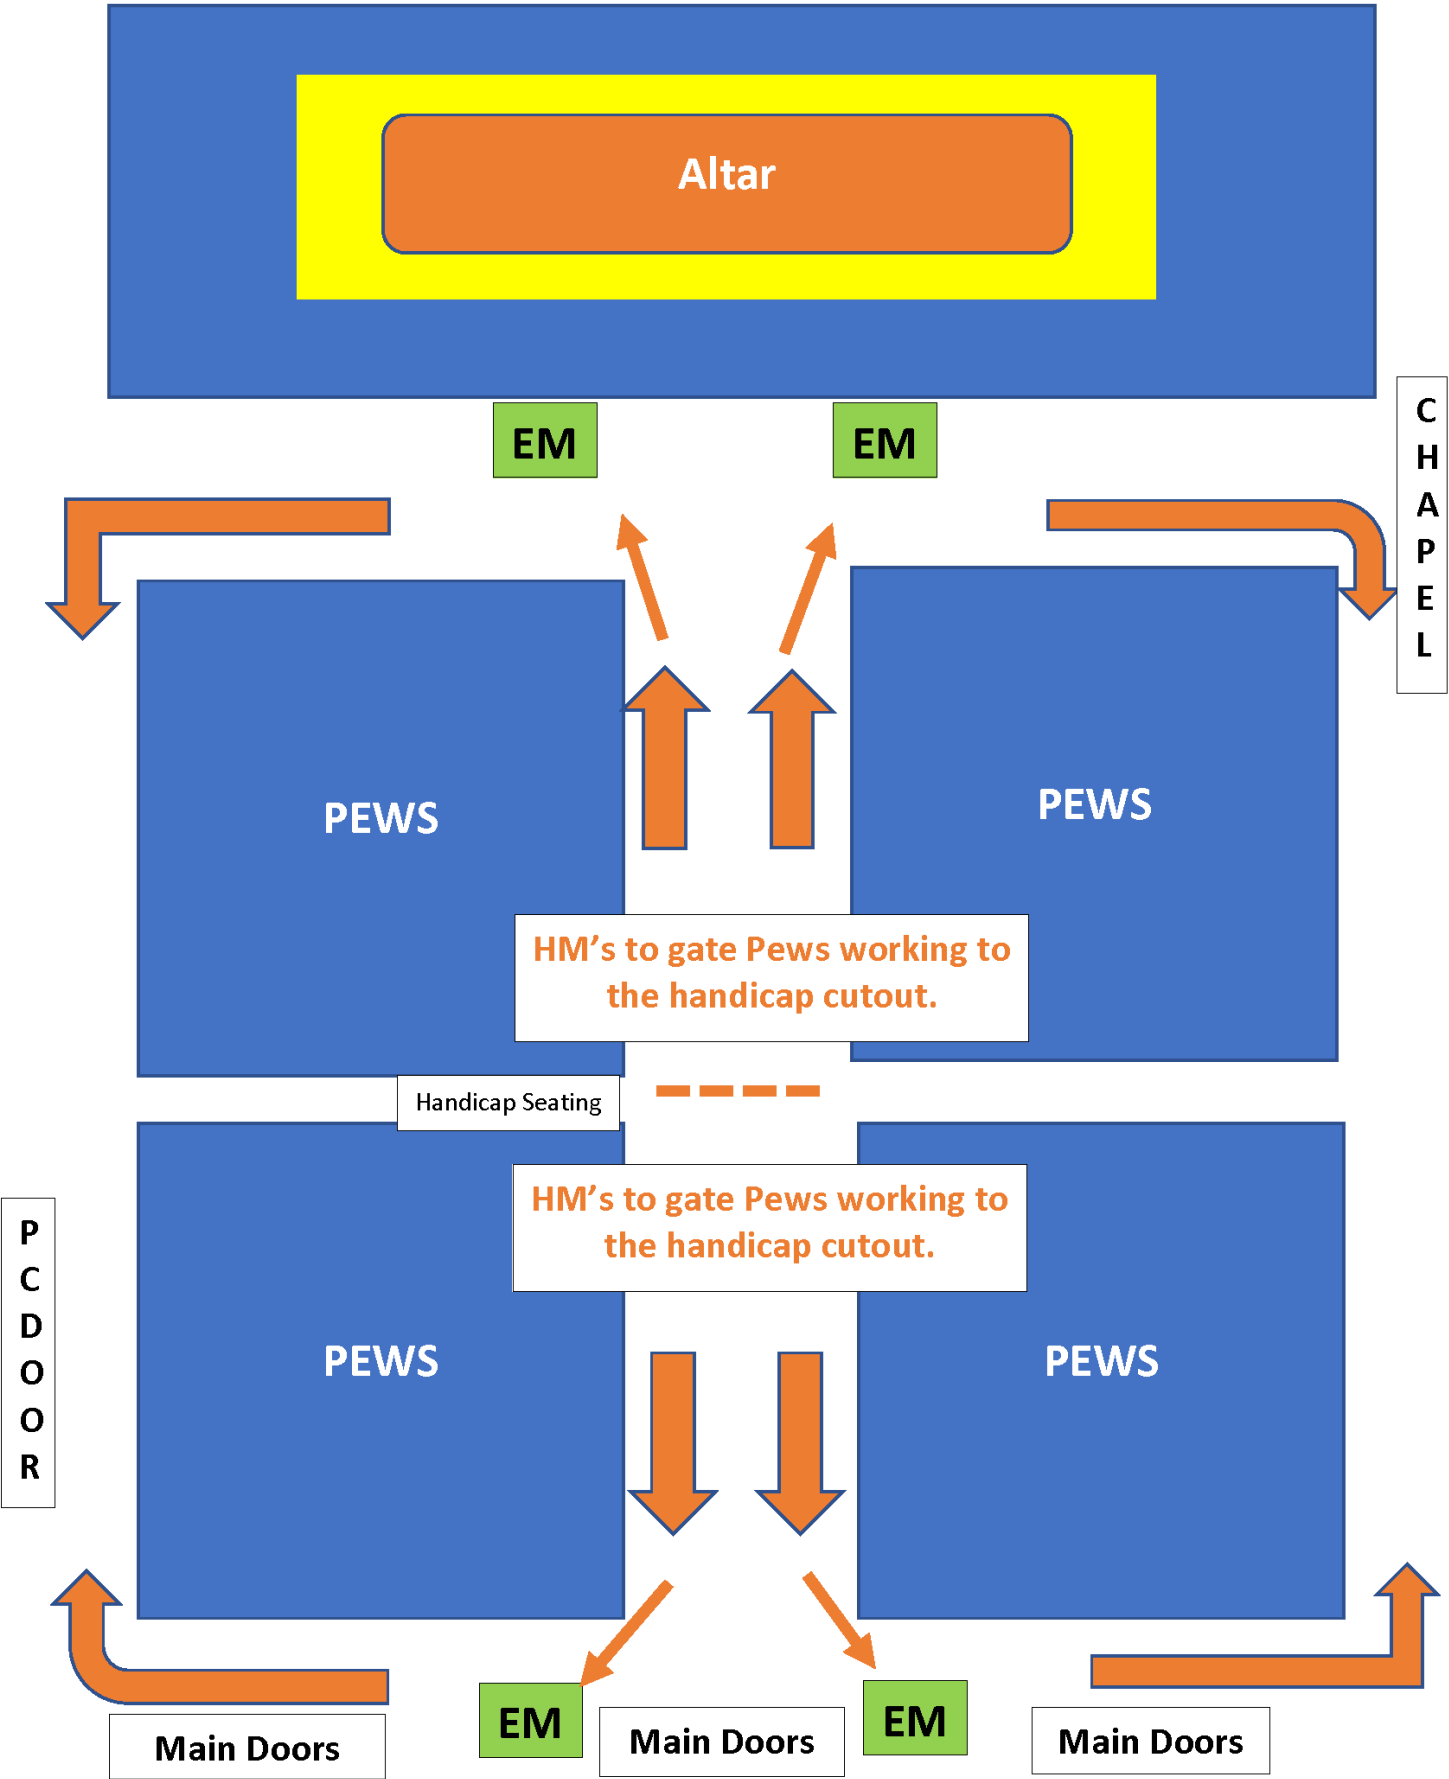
Altar

EM

EM

CHAPEL

PEWS

PEWS

HM's to gate Pews working to the handicap cutout.

Handicap Seating

HM's to gate Pews working to the handicap cutout.

PCDOOR

PEWS

PEWS

EM

EM

Main Doors

Main Doors

Main Doors